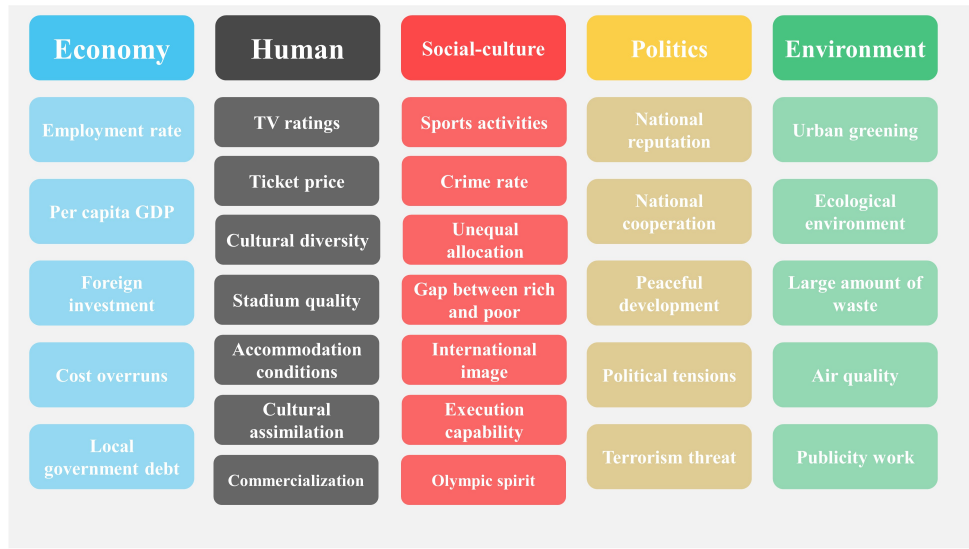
Economy

Employment rate

Per capita GDP

Foreign investment

Cost overruns

Local government debt

Human

TV ratings

Ticket price

Cultural diversity

Stadium quality

Accommodation conditions

Cultural assimilation

Commercialization

Social-culture

Sports activities

Crime rate

Unequal allocation

Gap between rich and poor

International image

Execution capability

Olympic spirit

Politics

National reputation

National cooperation

Peaceful development

Political tensions

Terrorism threat

Environment

Urban greening

Ecological environment

Large amount of waste

Air quality

Publicity work